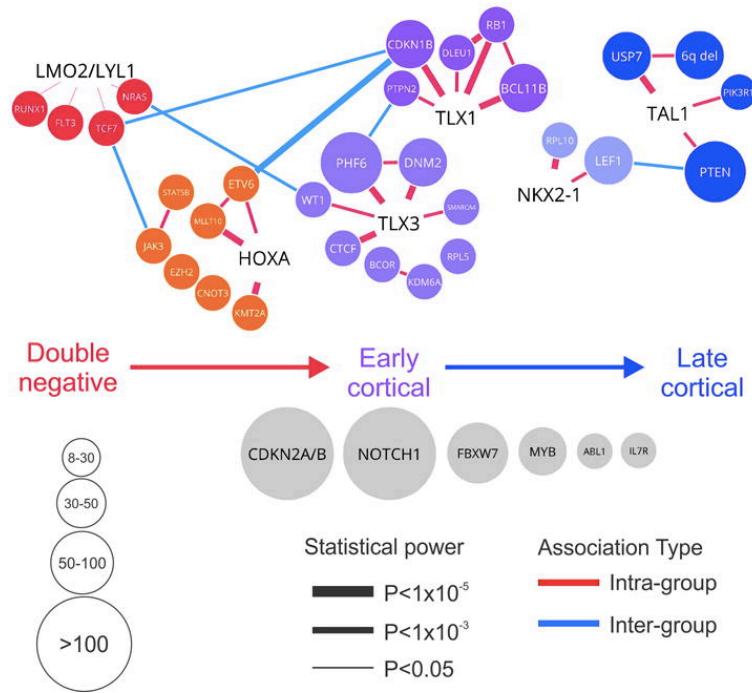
LMO2/LYL1
RUNX1
FLT3
TCF7
NRAS
CDKN1B
DLEU1
RB1
PTPN2
TLX1
BCL11B
USP7
6q del
PIK3R1
TAL1
RPL10
LEF1
NKX2-1
PTEN
PHF6
DNM2
WT1
TLX3
SMARCA4
CTCF
BCOR
KDM6A
RPL5
STAT5B
ETV6
MLLT10
JAK3
EZH2
CNOT3
HOXA
KMT2A

Double negative
Early cortical
Late cortical

CDKN2A/B
NOTCH1
FBXW7
MYB
ABL1
IL7R

8-30
30-50
50-100
>100

Statistical power
$P<1x10^{-5}$
$P<1x10^{-3}$
P<0.05

Association Type
Intra-group
Inter-group